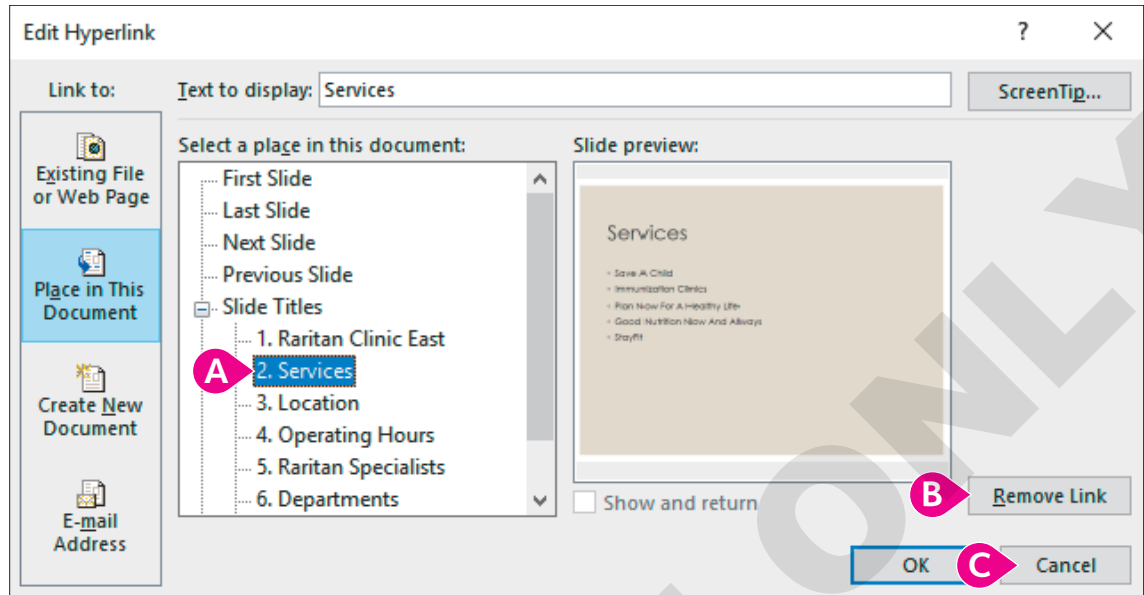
Edit Hyperlink

?

Link to:

Existing File or Web Page

Place in This Document

Create New Document

E-mail Address

Text to display: Services

ScreenTip...

Select a place in this document:

First Slide
Last Slide
Next Slide
Previous Slide
Slide Titles
1. Raritan Clinic East
2. Services
3. Location
4. Operating Hours
5. Raritan Specialists
6. Departments

Slide preview:

Services

Save A Child
Immunization Clinics
Plan Now For A Healthy Life
Good Nutrition Now And Always
StayFit

Show and return

Remove Link

OK

Cancel

A

B

C

ONLY